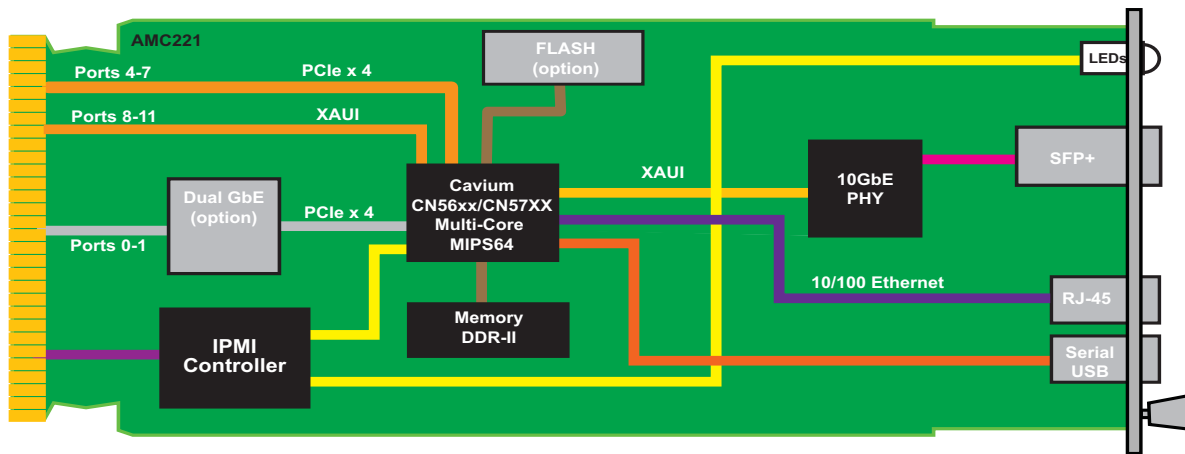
AMC221

Ports 4-7

PCIe x 4

Ports 8-11

XAUI

FLASH (option)

LEDs

Cavium CN56xx/CN57XX Multi-Core MIPS64

XAUI

10GbE PHY

SFP+

Dual GbE (option)

PCIe x 4

Ports 0-1

10/100 Ethernet

RJ-45

Memory DDR-II

IPMI Controller

Serial USB